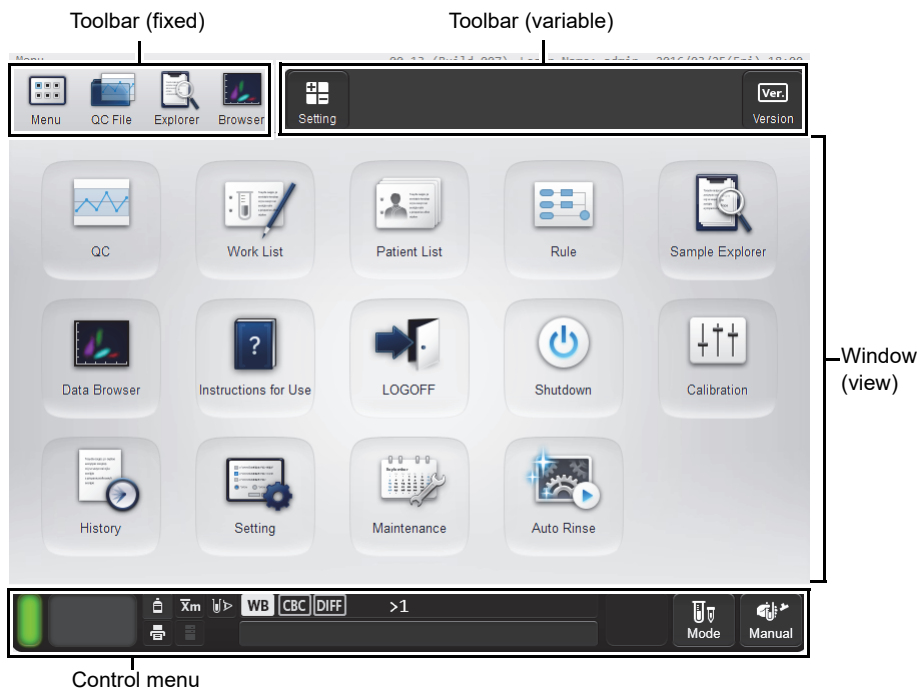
Toolbar (fixed)

Toolbar (variable)

Menu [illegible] Login Name: admin 2016/03/25(Fri) 18:00

Menu

QC File

Explorer

Browser

Setting

Ver.

Version

QC

Work List

Patient List

Rule

Sample Explorer

Data Browser

?

Instructions for Use

LOGOFF

Shutdown

Calibration

History

Setting

Maintenance

Auto Rinse

Window (view)

$\bar{X}m$

WB

CBC

DIFF

>1

Mode

Manual

Control menu